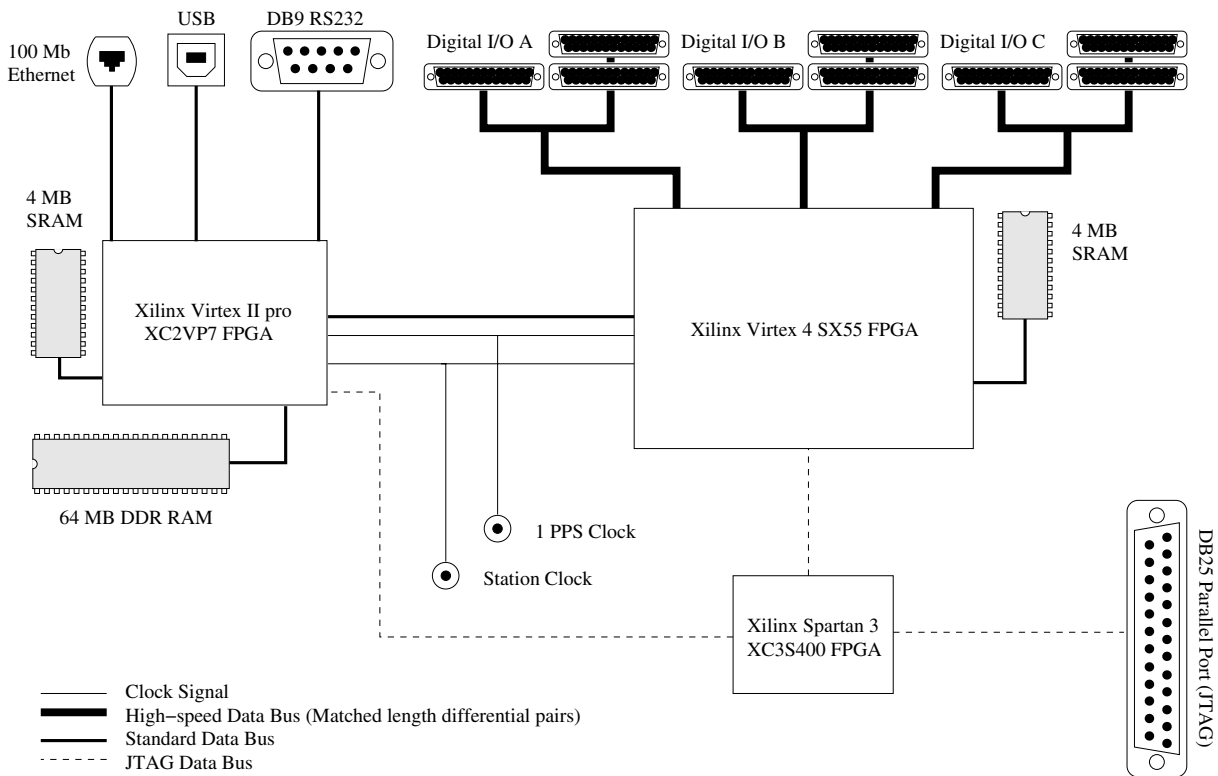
100 Mb Ethernet

USB

DB9 RS232

Digital I/O A

Digital I/O B

Digital I/O C

4 MB SRAM

Xilinx Virtex II pro XC2VP7 FPGA

Xilinx Virtex 4 SX55 FPGA

4 MB SRAM

64 MB DDR RAM

1 PPS Clock

Station Clock

Xilinx Spartan 3 XC3S400 FPGA

DB25 Parallel Port (JTAG)

Clock Signal
High−speed Data Bus (Matched length differential pairs)
Standard Data Bus
JTAG Data Bus